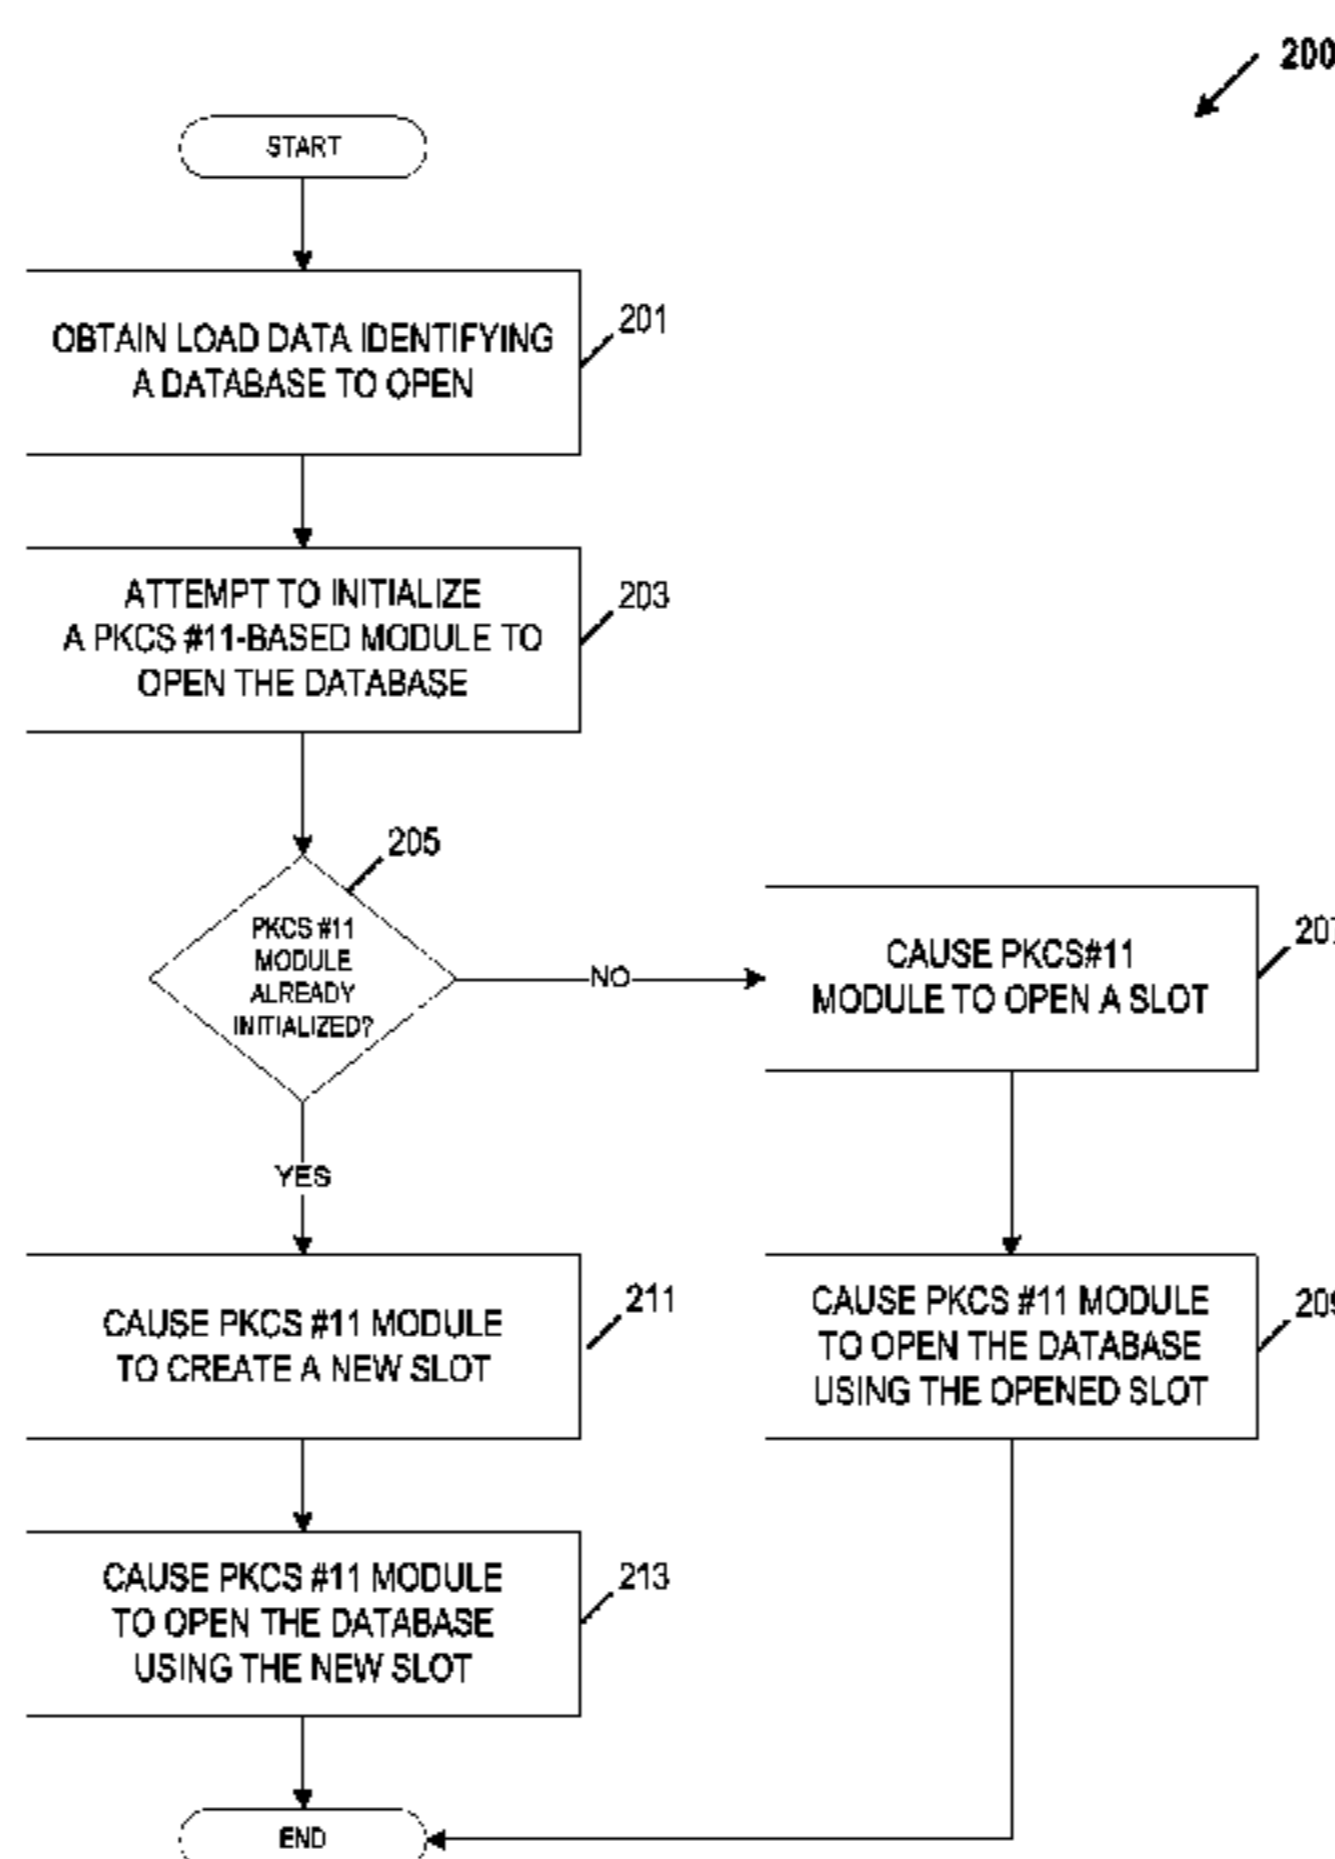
200

START

OBTAIN LOAD DATA IDENTIFYING A DATABASE TO OPEN

201

ATTEMPT TO INITIALIZE A PKCS #11-BASED MODULE TO OPEN THE DATABASE

203

205

PKCS #11 MODULE ALREADY INITIALIZED?

NO

CAUSE PKCS#11 MODULE TO OPEN A SLOT

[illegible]

YES

CAUSE PKCS #11 MODULE TO CREATE A NEW SLOT

211

CAUSE PKCS #11 MODULE TO OPEN THE DATABASE USING THE OPENED SLOT

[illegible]

CAUSE PKCS #11 MODULE TO OPEN THE DATABASE USING THE NEW SLOT

213

END